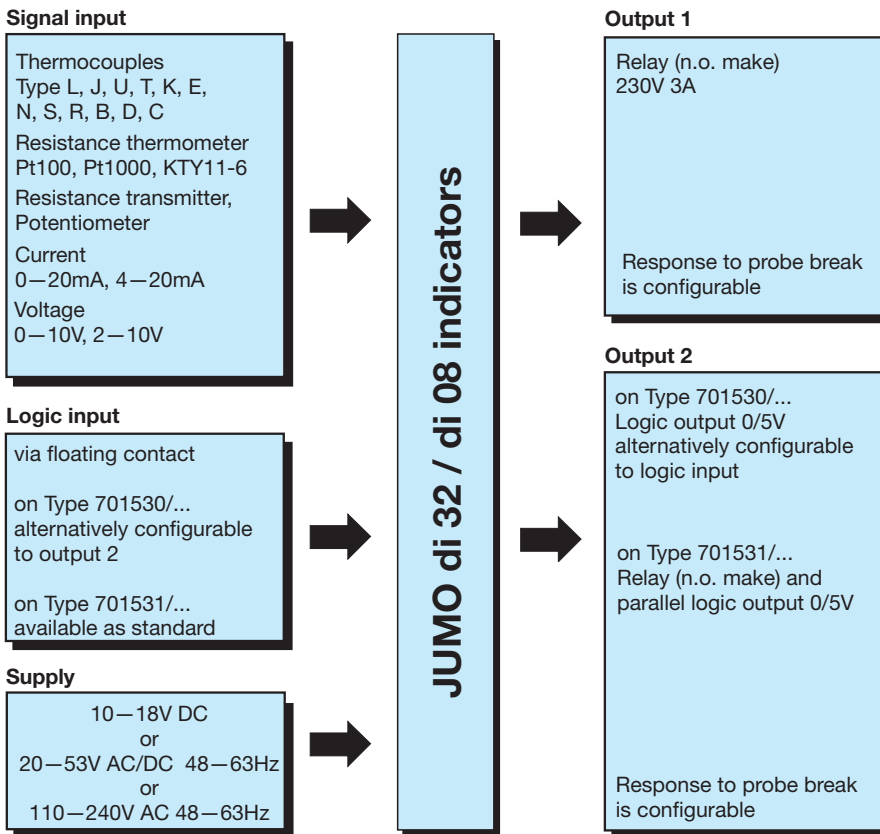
Signal input

Thermocouples
Type L, J, U, T, K, E, N, S, R, B, D, C

Resistance thermometer
Pt100, Pt1000, KTY11-6

Resistance transmitter, Potentiometer

Current
0—20mA, 4—20mA

Voltage
0—10V, 2—10V

Logic input

via floating contact

on Type 701530/... alternatively configurable to output 2

on Type 701531/... available as standard

Supply

10—18V DC
or
20—53V AC/DC 48—63Hz
or
110—240V AC 48—63Hz

JUMO di 32 / di 08 indicators

Output 1

Relay (n.o. make)
230V 3A

Response to probe break is configurable

Output 2

on Type 701530/... Logic output 0/5V alternatively configurable to logic input

on Type 701531/... Relay (n.o. make) and parallel logic output 0/5V

Response to probe break is configurable